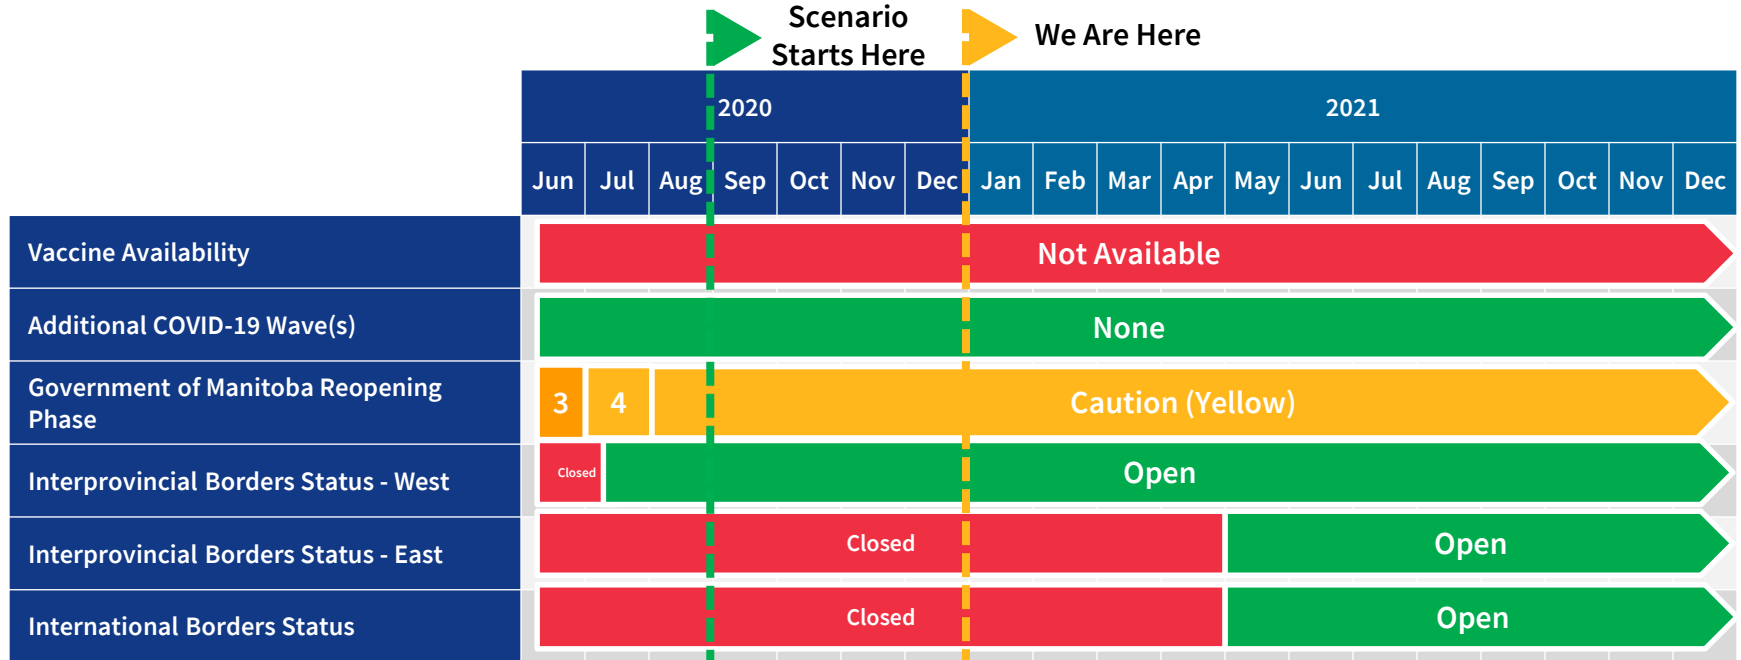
Scenario Starts Here

We Are Here

| | 2020 | | | | | | | 2021 | | | | | | | | | | | |
|---|---|---|---|---|---|---|---|---|---|---|---|---|---|---|---|---|---|---|---|
| | Jun | Jul | Aug | Sep | Oct | Nov | Dec | Jan | Feb | Mar | Apr | May | Jun | Jul | Aug | Sep | Oct | Nov | Dec |
| Vaccine Availability | Not Available | | | | | | | | | | | | | | | | | | |
| Additional COVID-19 Wave(s) | None | | | | | | | | | | | | | | | | | | |
| Government of Manitoba Reopening Phase | 3 | 4 | Caution (Yellow) | | | | | | | | | | | | | | | | |
| Interprovincial Borders Status - West | Closed | Open | | | | | | | | | | | | | | | | | |
| Interprovincial Borders Status - East | Closed | | | | | | | | | | | Open | | | | | | | |
| International Borders Status | Closed | | | | | | | | | | | Open | | | | | | | |